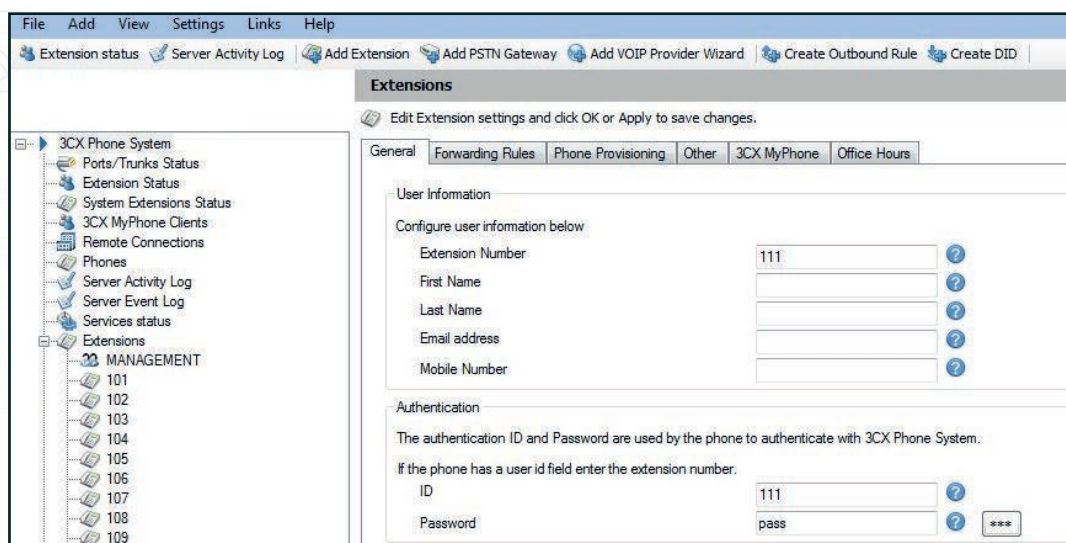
File Add View Settings Links Help

Extension status Server Activity Log Add Extension Add PSTN Gateway Add VOIP Provider Wizard Create Outbound Rule Create DID

Extensions

Edit Extension settings and click OK or Apply to save changes.

3CX Phone System
Ports/Trunks Status
Extension Status
System Extensions Status
3CX MyPhone Clients
Remote Connections
Phones
Server Activity Log
Server Event Log
Services status
Extensions
MANAGEMENT
101
102
103
104
105
106
107
108
109

General | Forwarding Rules | Phone Provisioning | Other | 3CX MyPhone | Office Hours

User Information

Configure user information below

Extension Number 111
First Name
Last Name
Email address
Mobile Number

Authentication

The authentication ID and Password are used by the phone to authenticate with 3CX Phone System.

If the phone has a user id field enter the extension number.

ID 111
Password pass ***